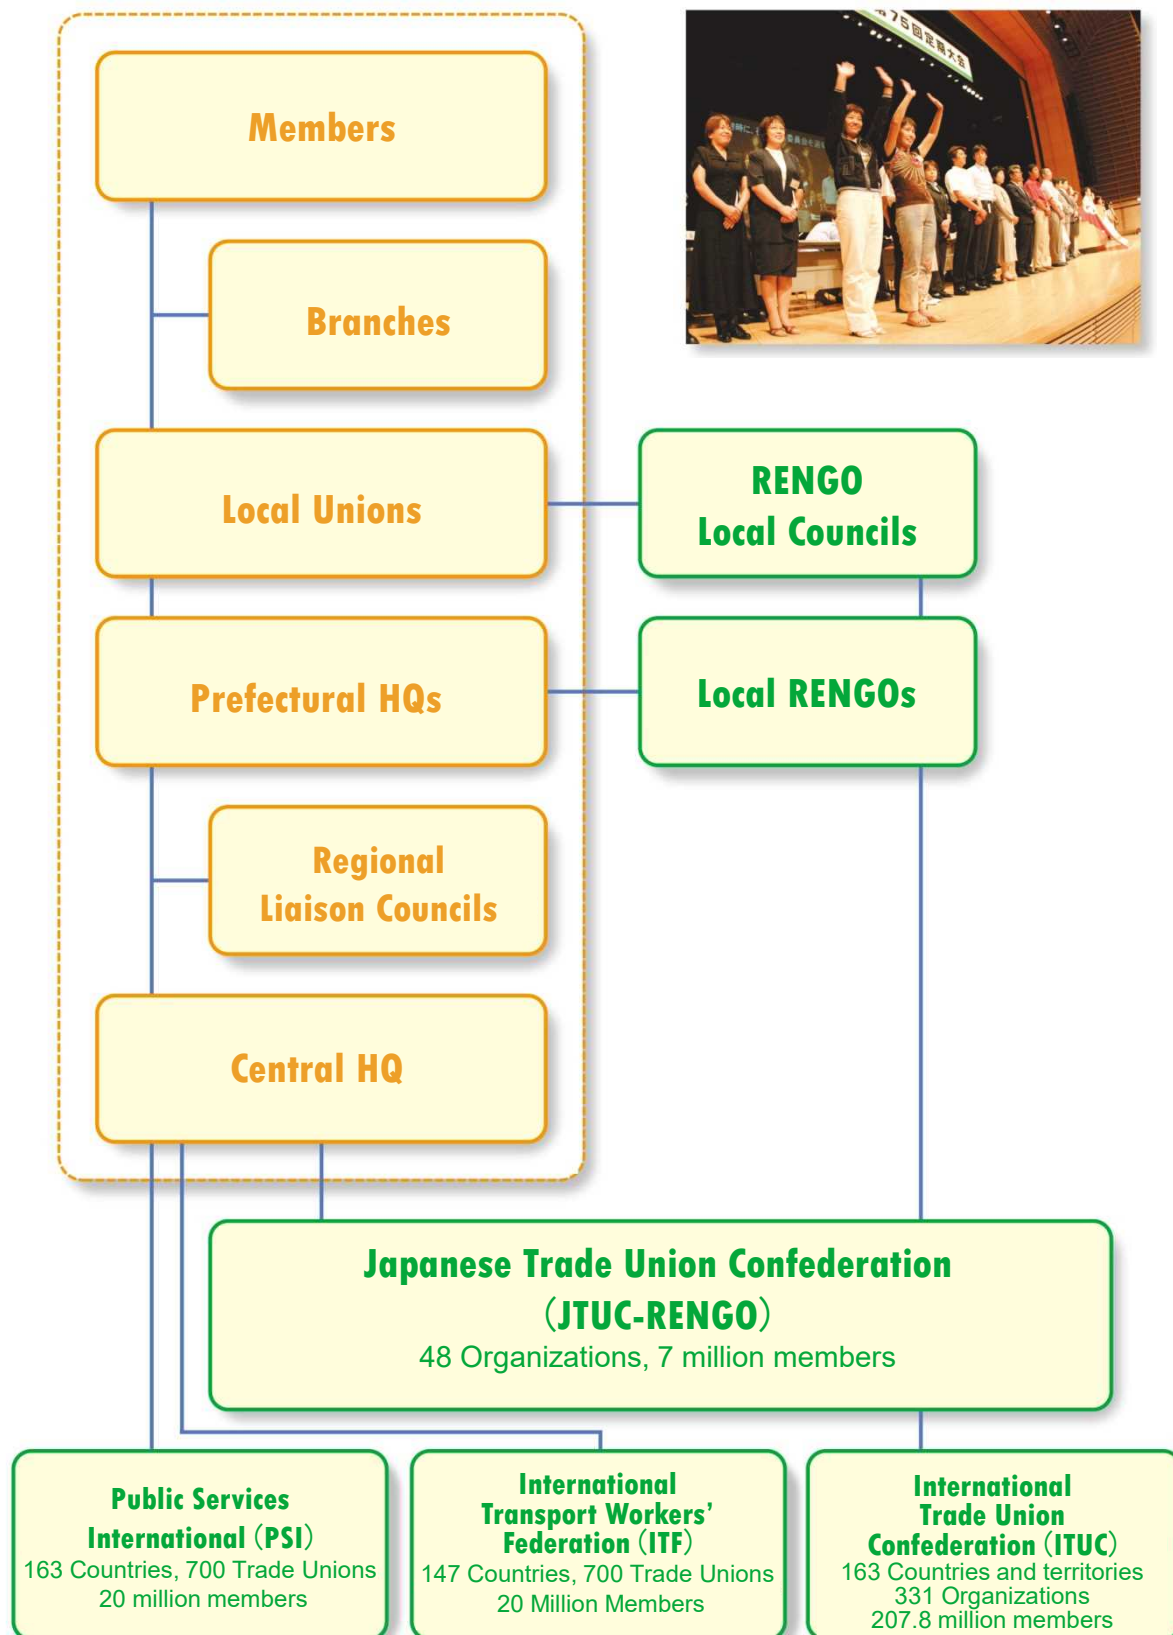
Members

Branches

Local Unions

RENGO Local Councils

Prefectural HQs

Local RENGOs

Regional Liaison Councils

Central HQ

Japanese Trade Union Confederation (JTUC-RENGO)
48 Organizations, 7 million members

Public Services International (PSI)
163 Countries, 700 Trade Unions
20 million members

International Transport Workers' Federation (ITF)
147 Countries, 700 Trade Unions
20 Million Members

International Trade Union Confederation (ITUC)
163 Countries and territories
331 Organizations
207.8 million members